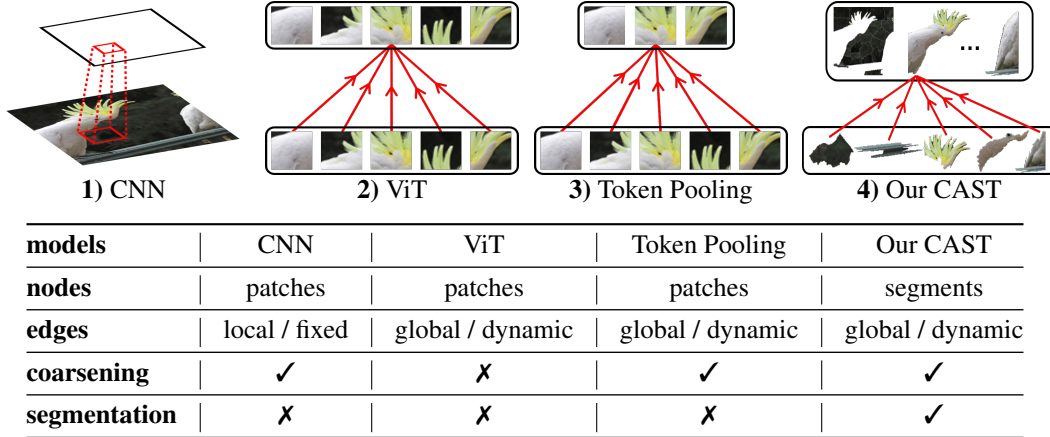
**1**) CNN

**2**) ViT

**3**) Token Pooling

...

**4**) Our CAST

| models | CNN | ViT | Token Pooling | Our CAST |
|---|---|---|---|---|
| nodes | patches | patches | patches | segments |
| edges | local / fixed | global / dynamic | global / dynamic | global / dynamic |
| coarsening | ✓ | ✗ | ✓ | ✓ |
| segmentation | ✗ | ✗ | ✗ | ✓ |